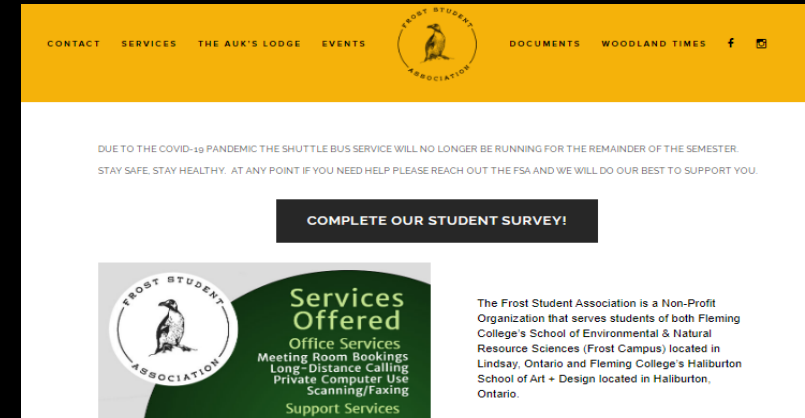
CONTACT SERVICES THE AUK'S LODGE EVENTS

FROST STUDENT ASSOCIATION

DOCUMENTS WOODLAND TIMES f

DUE TO THE COVID-19 PANDEMIC THE SHUTTLE BUS SERVICE WILL NO LONGER BE RUNNING FOR THE REMAINDER OF THE SEMESTER.

STAY SAFE, STAY HEALTHY. AT ANY POINT IF YOU NEED HELP PLEASE REACH OUT THE FSA AND WE WILL DO OUR BEST TO SUPPORT YOU.

COMPLETE OUR STUDENT SURVEY!

FROST STUDENT ASSOCIATION

Services Offered

Office Services
Meeting Room Bookings
Long-Distance Calling
Private Computer Use
Scanning/Faxing

Support Services

The Frost Student Association is a Non-Profit Organization that serves students of both Fleming College's School of Environmental & Natural Resource Sciences (Frost Campus) located in Lindsay, Ontario and Fleming College's Haliburton School of Art + Design located in Haliburton, Ontario.